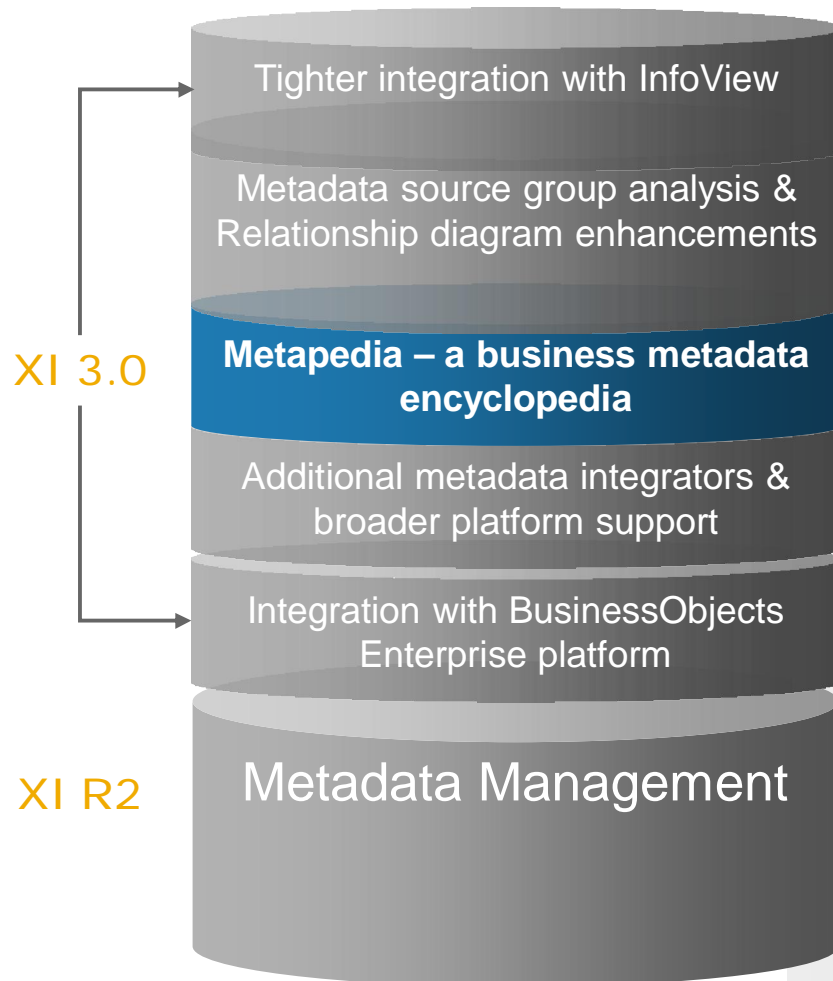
Tighter integration with InfoView

Metadata source group analysis & Relationship diagram enhancements

XI 3.0

Metapedia – a business metadata encyclopedia

Additional metadata integrators & broader platform support

Integration with BusinessObjects Enterprise platform

XI R2

Metadata Management